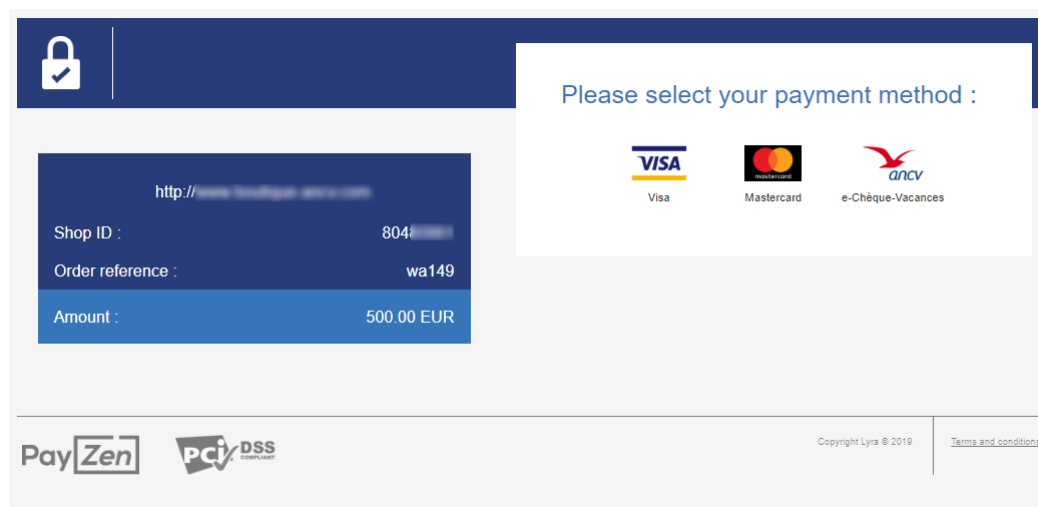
Please select your payment method :

VISA
Visa

mastercard
Mastercard

ancv
e-Chèque-Vacances

http://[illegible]

Shop ID : 804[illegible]

Order reference : wa149

Amount : 500.00 EUR

PayZen

PCI DSS COMPLIANT

Copyright Lyra © 2019

Terms and conditions